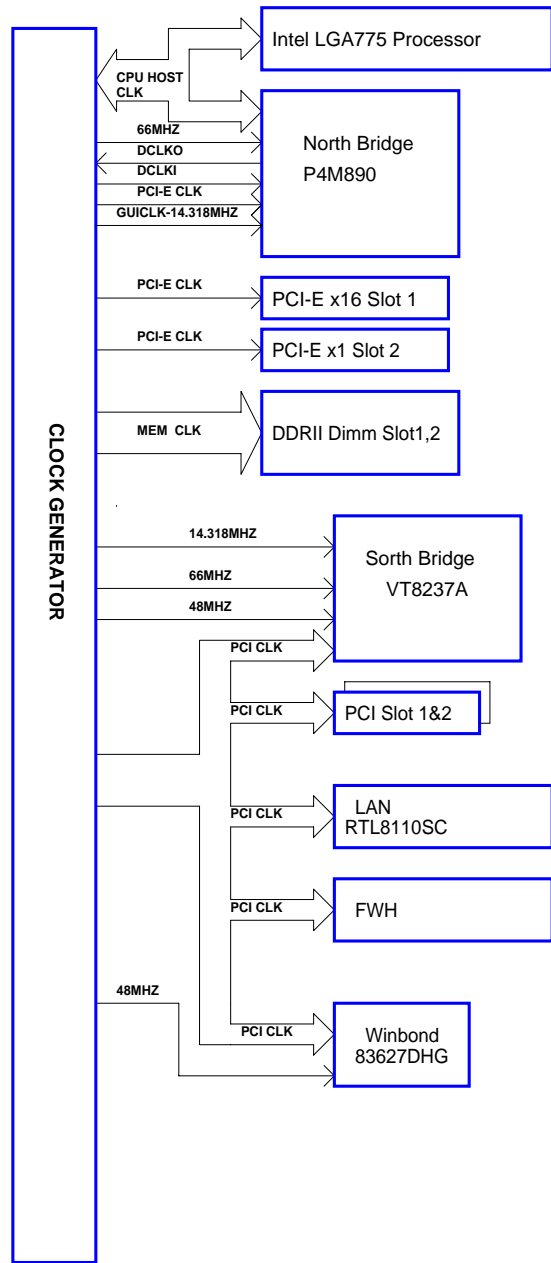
CLOCK GENERATOR

Intel LGA775 Processor

CPU HOST CLK

66MHZ

DCLKO

DCLKI

PCI-E CLK

GUICLK-14.318MHZ

North Bridge
P4M890

PCI-E CLK

PCI-E x16 Slot 1

PCI-E CLK

PCI-E x1 Slot 2

MEM CLK

DDRII Dimm Slot1,2

14.318MHZ

66MHZ

48MHZ

Sorth Bridge
VT8237A

PCI CLK

PCI CLK

PCI Slot 1&2

PCI CLK

LAN
RTL8110SC

PCI CLK

FWH

48MHZ

PCI CLK

Winbond
83627DHG